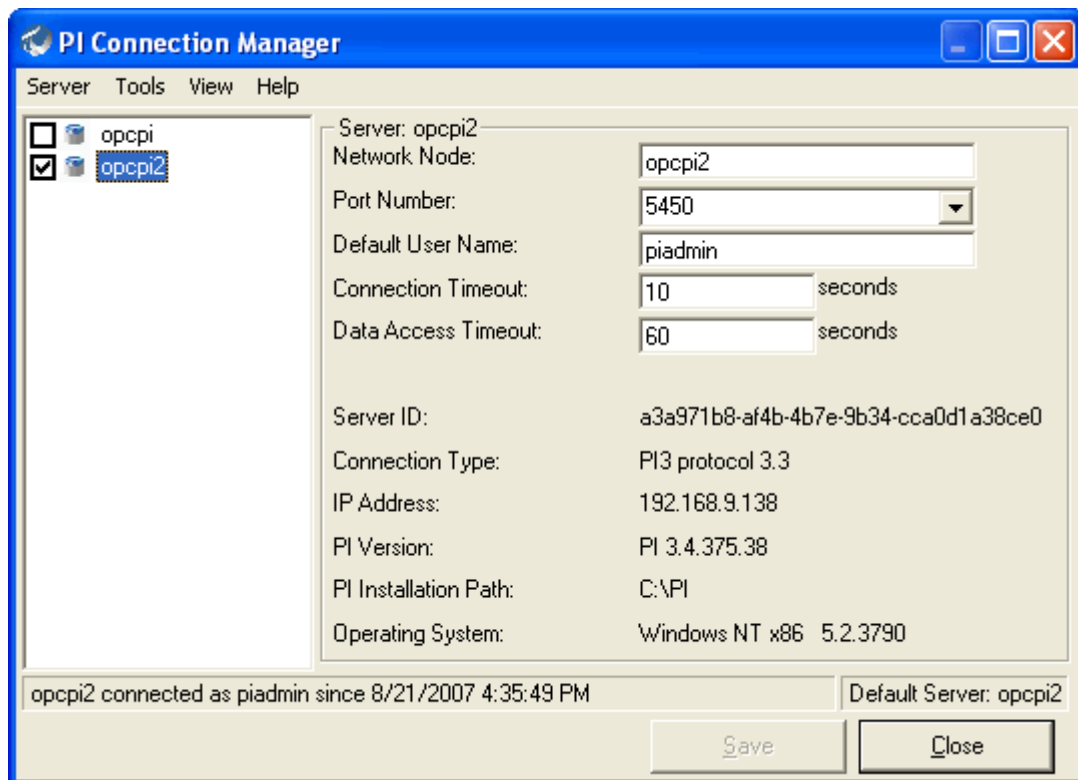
PI Connection Manager

Server Tools View Help

opcpi
opcpi2

Server: opcpi2
Network Node: opcpi2
Port Number: 5450
Default User Name: piadmin
Connection Timeout: 10 seconds
Data Access Timeout: 60 seconds

Server ID: a3a971b8-af4b-4b7e-9b34-cca0d1a38ce0
Connection Type: PI3 protocol 3.3
IP Address: 192.168.9.138
PI Version: PI 3.4.375.38
PI Installation Path: C:\PI
Operating System: Windows NT x86 5.2.3790

opcpi2 connected as piadmin since 8/21/2007 4:35:49 PM
Default Server: opcpi2

Save
Close